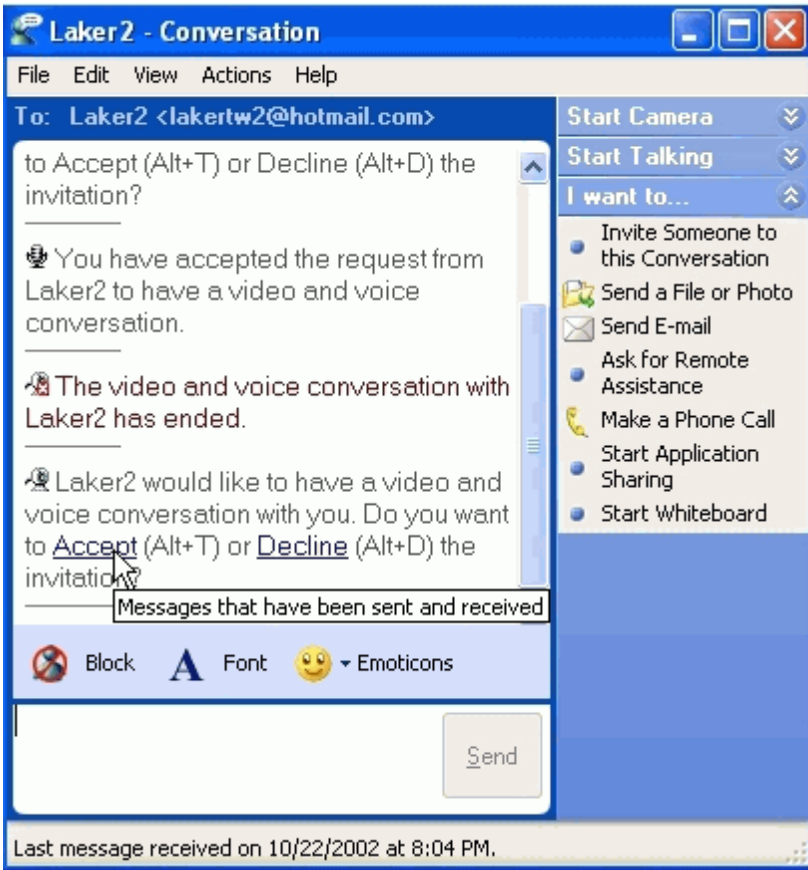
Laker2 - Conversation

File Edit View Actions Help

To: Laker2 <lakertw2@hotmail.com>

to Accept (Alt+T) or Decline (Alt+D) the invitation?

You have accepted the request from Laker2 to have a video and voice conversation.

The video and voice conversation with Laker2 has ended.

Laker2 would like to have a video and voice conversation with you. Do you want to Accept (Alt+T) or Decline (Alt+D) the invitation?

Messages that have been sent and received

Block Font Emoticons

Send

Start Camera
Start Talking
I want to...
Invite Someone to this Conversation
Send a File or Photo
Send E-mail
Ask for Remote Assistance
Make a Phone Call
Start Application Sharing
Start Whiteboard

Last message received on 10/22/2002 at 8:04 PM.